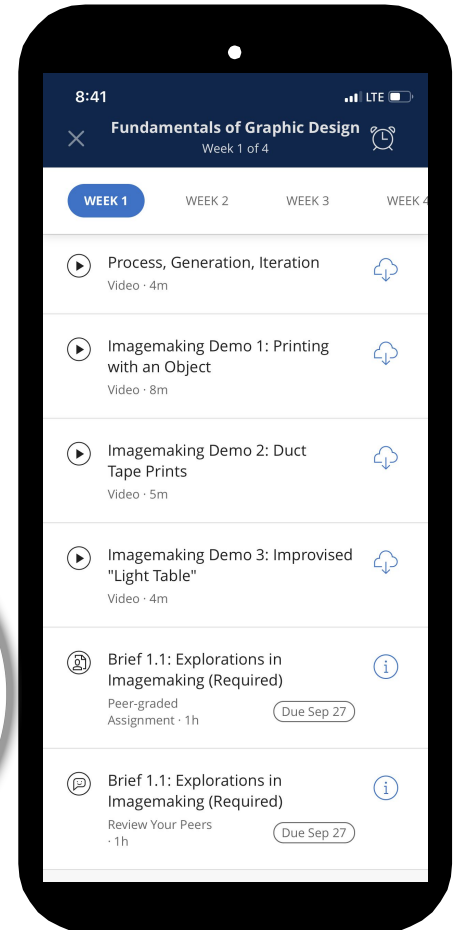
8:41
LTE

Fundamentals of Graphic Design
Week 1 of 4

WEEK 1
WEEK 2
WEEK 3
WEEK 4

Process, Generation, Iteration
Video · 4m

Imagemaking Demo 1: Printing with an Object
Video · 8m

Imagemaking Demo 2: Duct Tape Prints
Video · 5m

Imagemaking Demo 3: Improvised "Light Table"
Video · 4m

Brief 1.1: Explorations in Imagemaking (Required)
Peer-graded Assignment · 1h
Due Sep 27

Brief 1.1: Explorations in Imagemaking (Required)
Review Your Peers · 1h
Due Sep 27